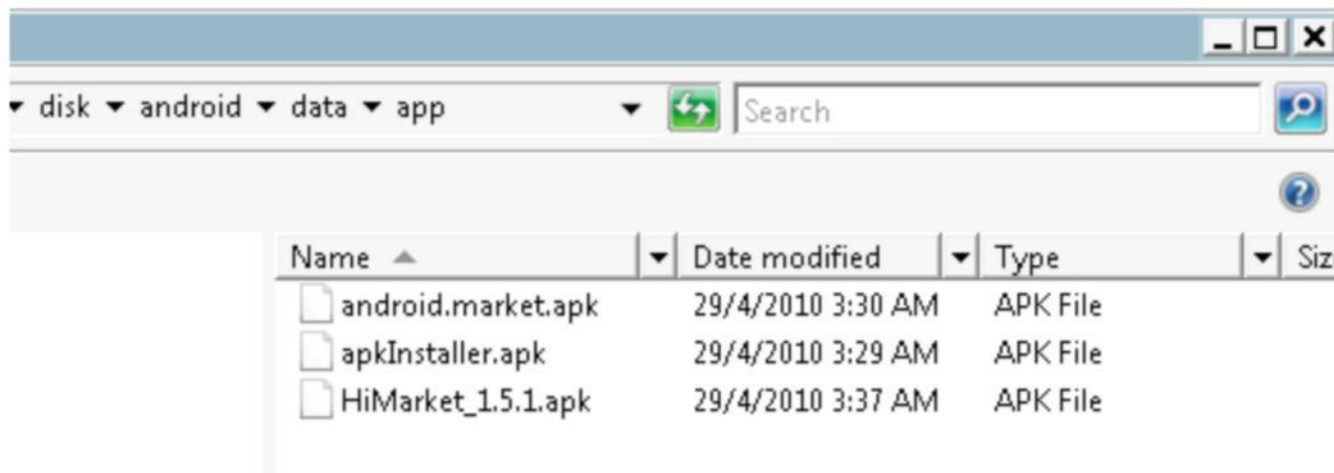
disk ▾ android ▾ data ▾ app

Search

| Name | Date modified | Type | Siz |
|---|---|---|---|
| android.market.apk | 29/4/2010 3:30 AM | APK File | |
| apkInstaller.apk | 29/4/2010 3:29 AM | APK File | |
| HiMarket_1.5.1.apk | 29/4/2010 3:37 AM | APK File | |